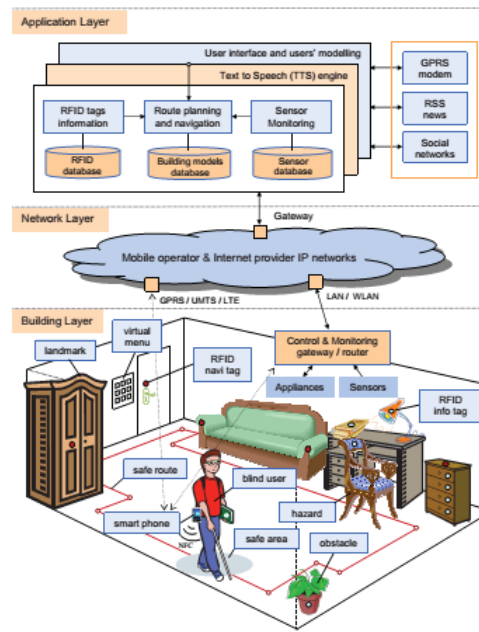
Application Layer

User interface and users' modelling

Text to Speech (TTS) engine

RFID tags information

Route planning and navigation

Sensor Monitoring

RFID database

Building models database

Sensor database

GPRS modem

RSS news

Social networks

Network Layer

Gateway

Mobile operator & Internet provider IP networks

GPRS / UMTS / LTE

LAN / WLAN

Building Layer

landmark

virtual menu

RFID navi tag

Control & Monitoring gateway / router

Appliances

Sensors

RFID info tag

safe route

blind user

smart phone

NFC

hazard

safe area

obstacle